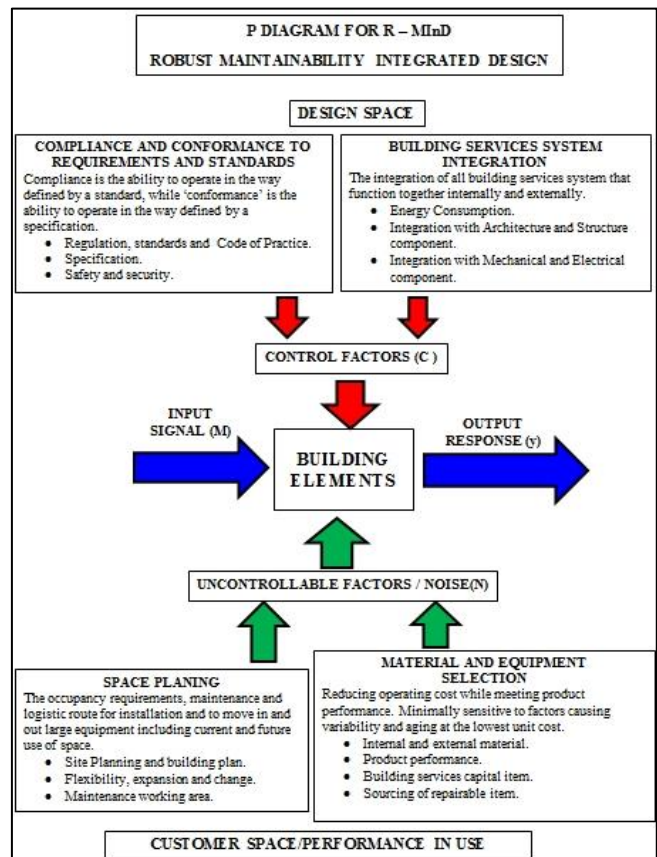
P DIAGRAM FOR R – MInD

ROBUST MAINTAINABILITY INTEGRATED DESIGN

DESIGN SPACE

COMPLIANCE AND CONFORMANCE TO REQUIREMENTS AND STANDARDS

Compliance is the ability to operate in the way defined by a standard, while 'conformance' is the ability to operate in the way defined by a specification.

- Regulation, standards and Code of Practice.
- Specification.
- Safety and security.

BUILDING SERVICES SYSTEM INTEGRATION

The integration of all building services system that function together internally and externally.

- Energy Consumption.
- Integration with Architecture and Structure component.
- Integration with Mechanical and Electrical component.

CONTROL FACTORS (C )

INPUT SIGNAL (M)

BUILDING ELEMENTS

OUTPUT RESPONSE (y)

UNCONTROLLABLE FACTORS / NOISE(N)

SPACE PLANING

The occupancy requirements, maintenance and logistic route for installation and to move in and out large equipment including current and future use of space.

- Site Planning and building plan.
- Flexibility, expansion and change.
- Maintenance working area.

MATERIAL AND EQUIPMENT SELECTION

Reducing operating cost while meeting product performance. Minimally sensitive to factors causing variability and aging at the lowest unit cost.

- Internal and external material.
- Product performance.
- Building services capital item.
- Sourcing of repairable item.

CUSTOMER SPACE/PERFORMANCE IN USE